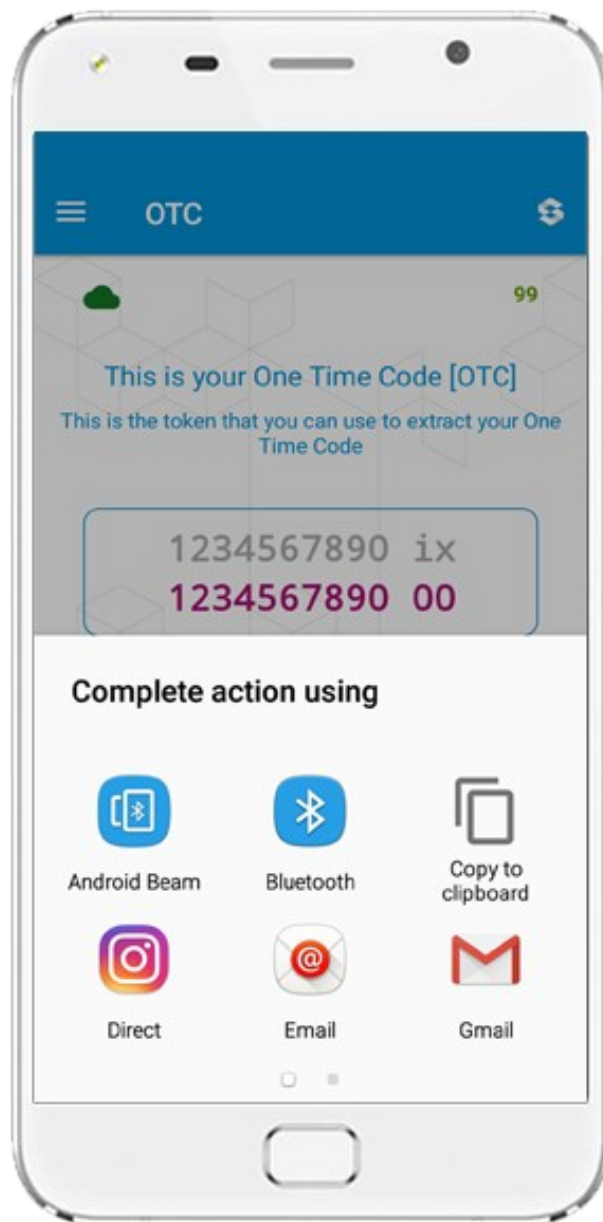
OTC

99

This is your One Time Code [OTC]

This is the token that you can use to extract your One Time Code

1234567890 ix
1234567890 00

Complete action using

Android Beam

Bluetooth

Copy to clipboard

Direct

Email

Gmail